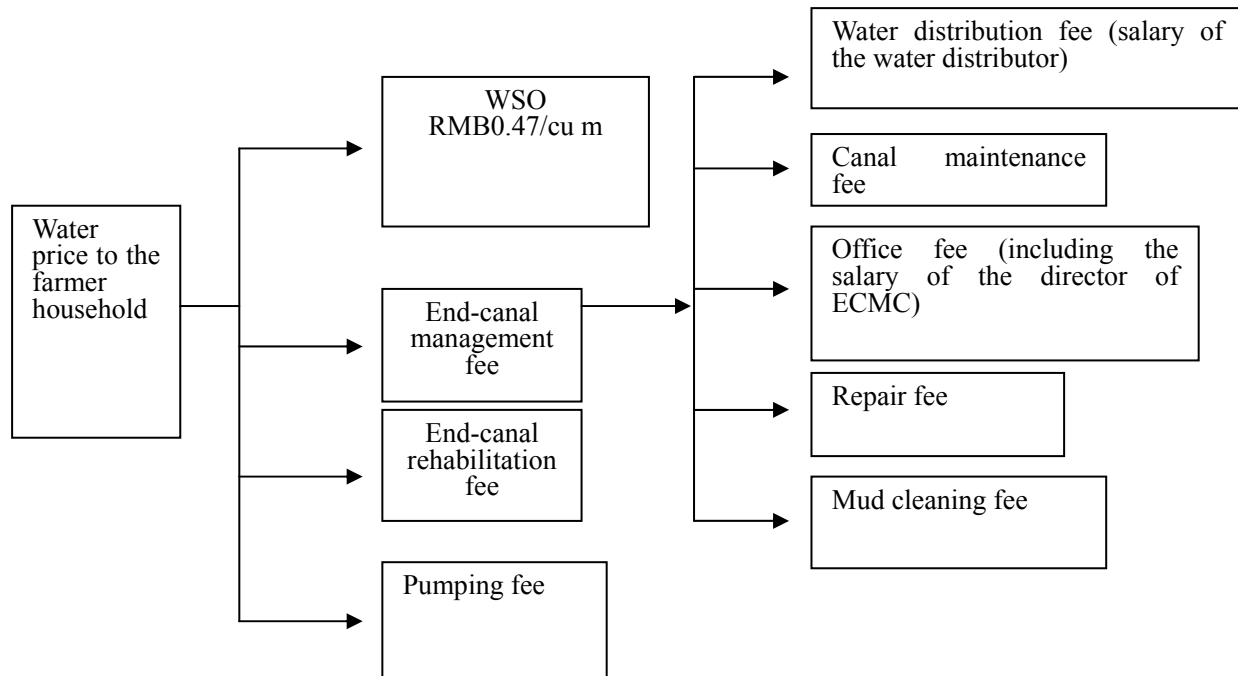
Water price to the farmer household

WSO RMB0.47/cu m

End-canal management fee

End-canal rehabilitation fee

Pumping fee

Water distribution fee (salary of the water distributor)

Canal maintenance fee

Office fee (including the salary of the director of ECMC)

Repair fee

Mud cleaning fee